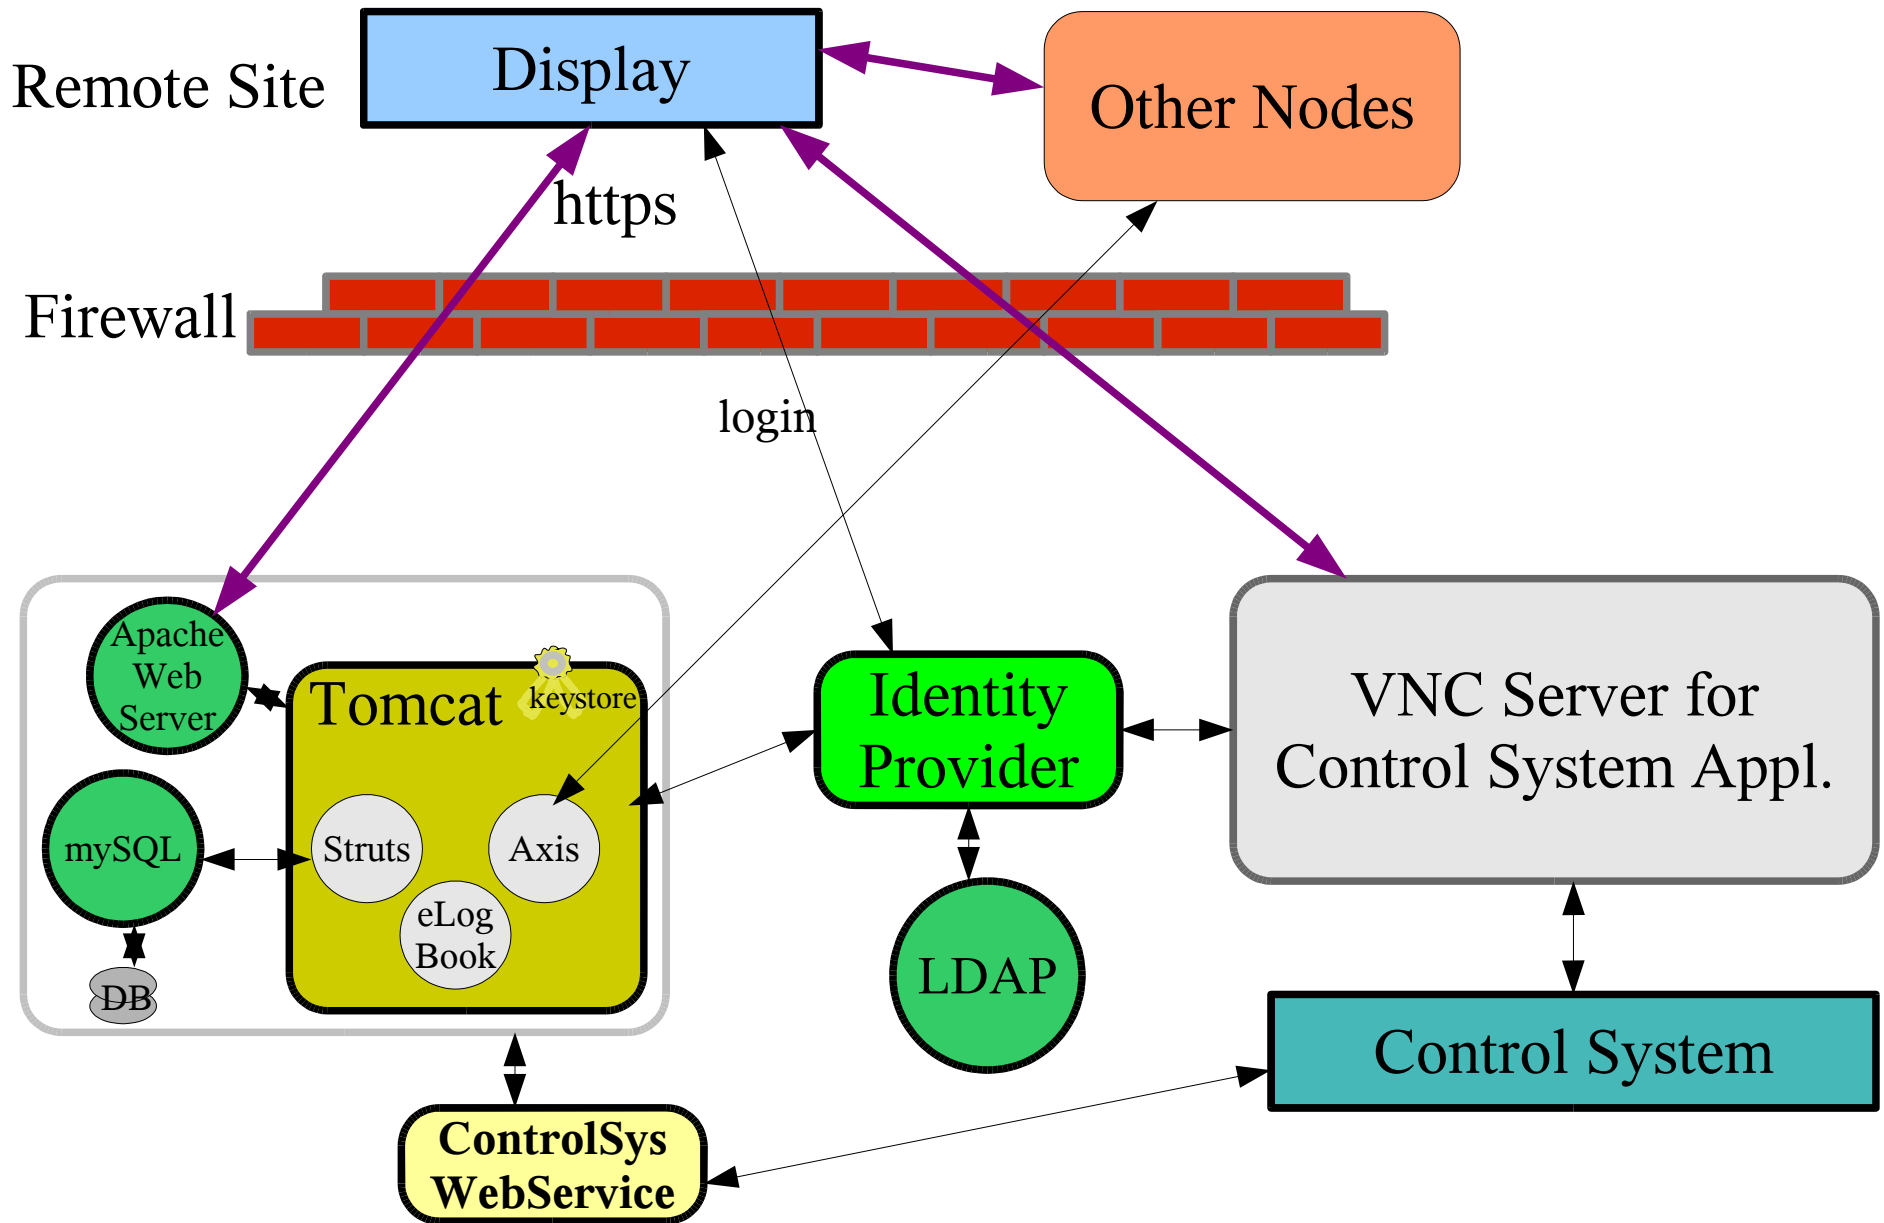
Remote Site

Display

Other Nodes

https

Firewall

login

Apache Web Server

Tomcat

keystore

Identity Provider

VNC Server for Control System Appl.

mySQL

Struts

Axis

eLog Book

DB

LDAP

Control System

ControlSys WebService